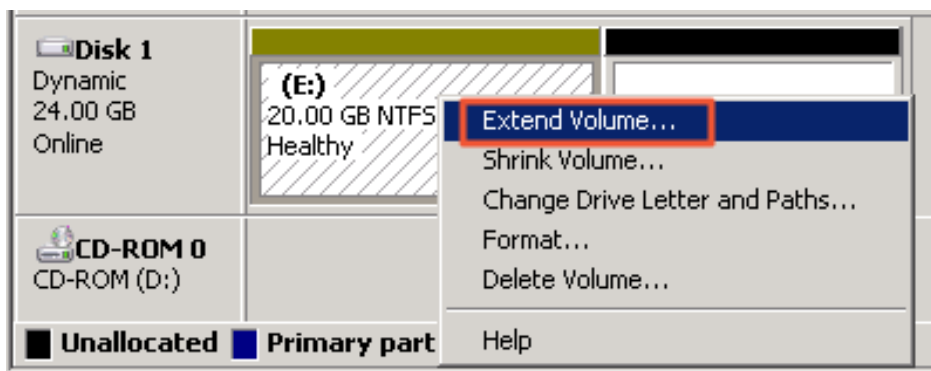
Disk 1
Dynamic
24.00 GB
Online

(E:)
20.00 GB NTFS
Healthy

Extend Volume...
Shrink Volume...
Change Drive Letter and Paths...
Format...
Delete Volume...
Help

CD-ROM 0
CD-ROM (D:)

Unallocated Primary part